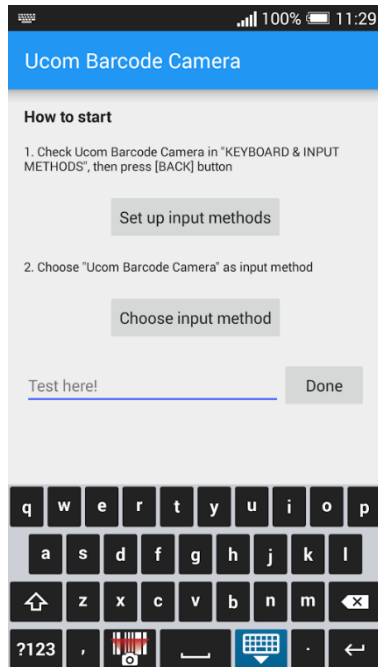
100% 11:29

Ucom Barcode Camera

How to start

1. Check Ucom Barcode Camera in "KEYBOARD & INPUT METHODS", then press [BACK] button

Set up input methods

2. Choose "Ucom Barcode Camera" as input method

Choose input method

Test here!

Done

q w e r t y u i o p
a s d f g h j k l
z x c v b n m
?123 , .